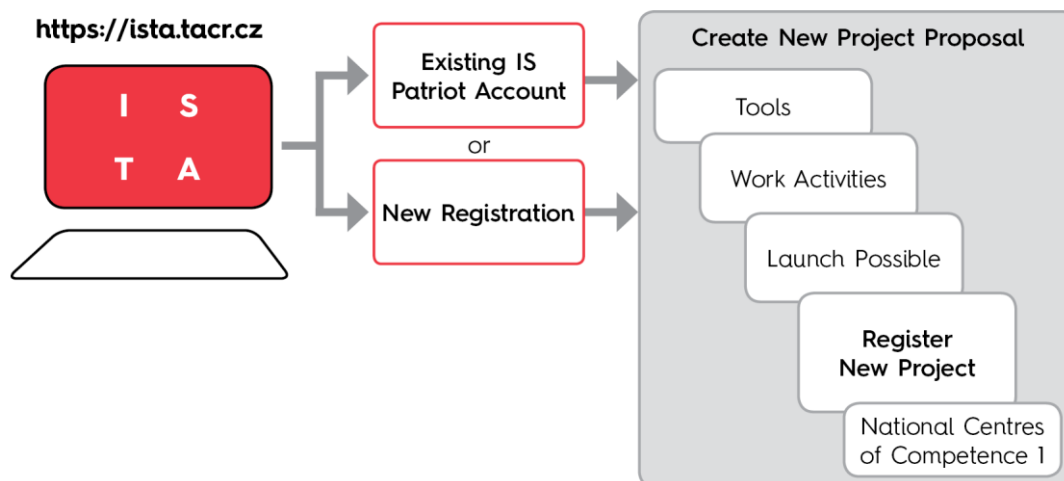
https://ista.tacr.cz

I S
T A

Existing IS Patriot Account

or

New Registration

Create New Project Proposal

Tools

Work Activities

Launch Possible

Register New Project

National Centres of Competence 1